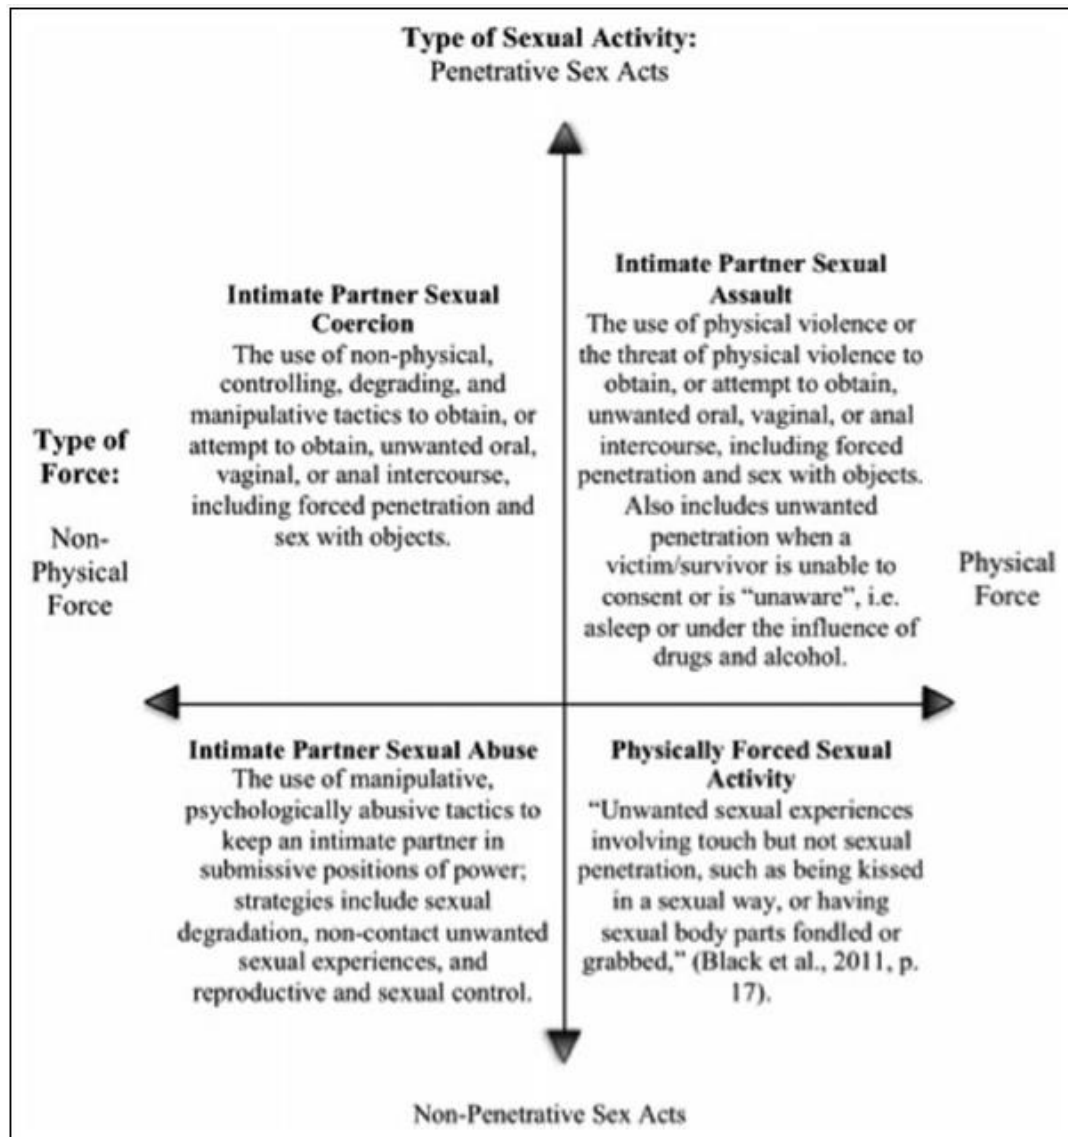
Type of Sexual Activity:
Penetrative Sex Acts

Intimate Partner Sexual Coercion
The use of non-physical, controlling, degrading, and manipulative tactics to obtain, or attempt to obtain, unwanted oral, vaginal, or anal intercourse, including forced penetration and sex with objects.

Intimate Partner Sexual Assault
The use of physical violence or the threat of physical violence to obtain, or attempt to obtain, unwanted oral, vaginal, or anal intercourse, including forced penetration and sex with objects. Also includes unwanted penetration when a victim/survivor is unable to consent or is "unaware", i.e. asleep or under the influence of drugs and alcohol.

Type of Force:

Non-Physical Force

Physical Force

Intimate Partner Sexual Abuse
The use of manipulative, psychologically abusive tactics to keep an intimate partner in submissive positions of power; strategies include sexual degradation, non-contact unwanted sexual experiences, and reproductive and sexual control.

Physically Forced Sexual Activity
"Unwanted sexual experiences involving touch but not sexual penetration, such as being kissed in a sexual way, or having sexual body parts fondled or grabbed," (Black et al., 2011, p. 17).

Non-Penetrative Sex Acts